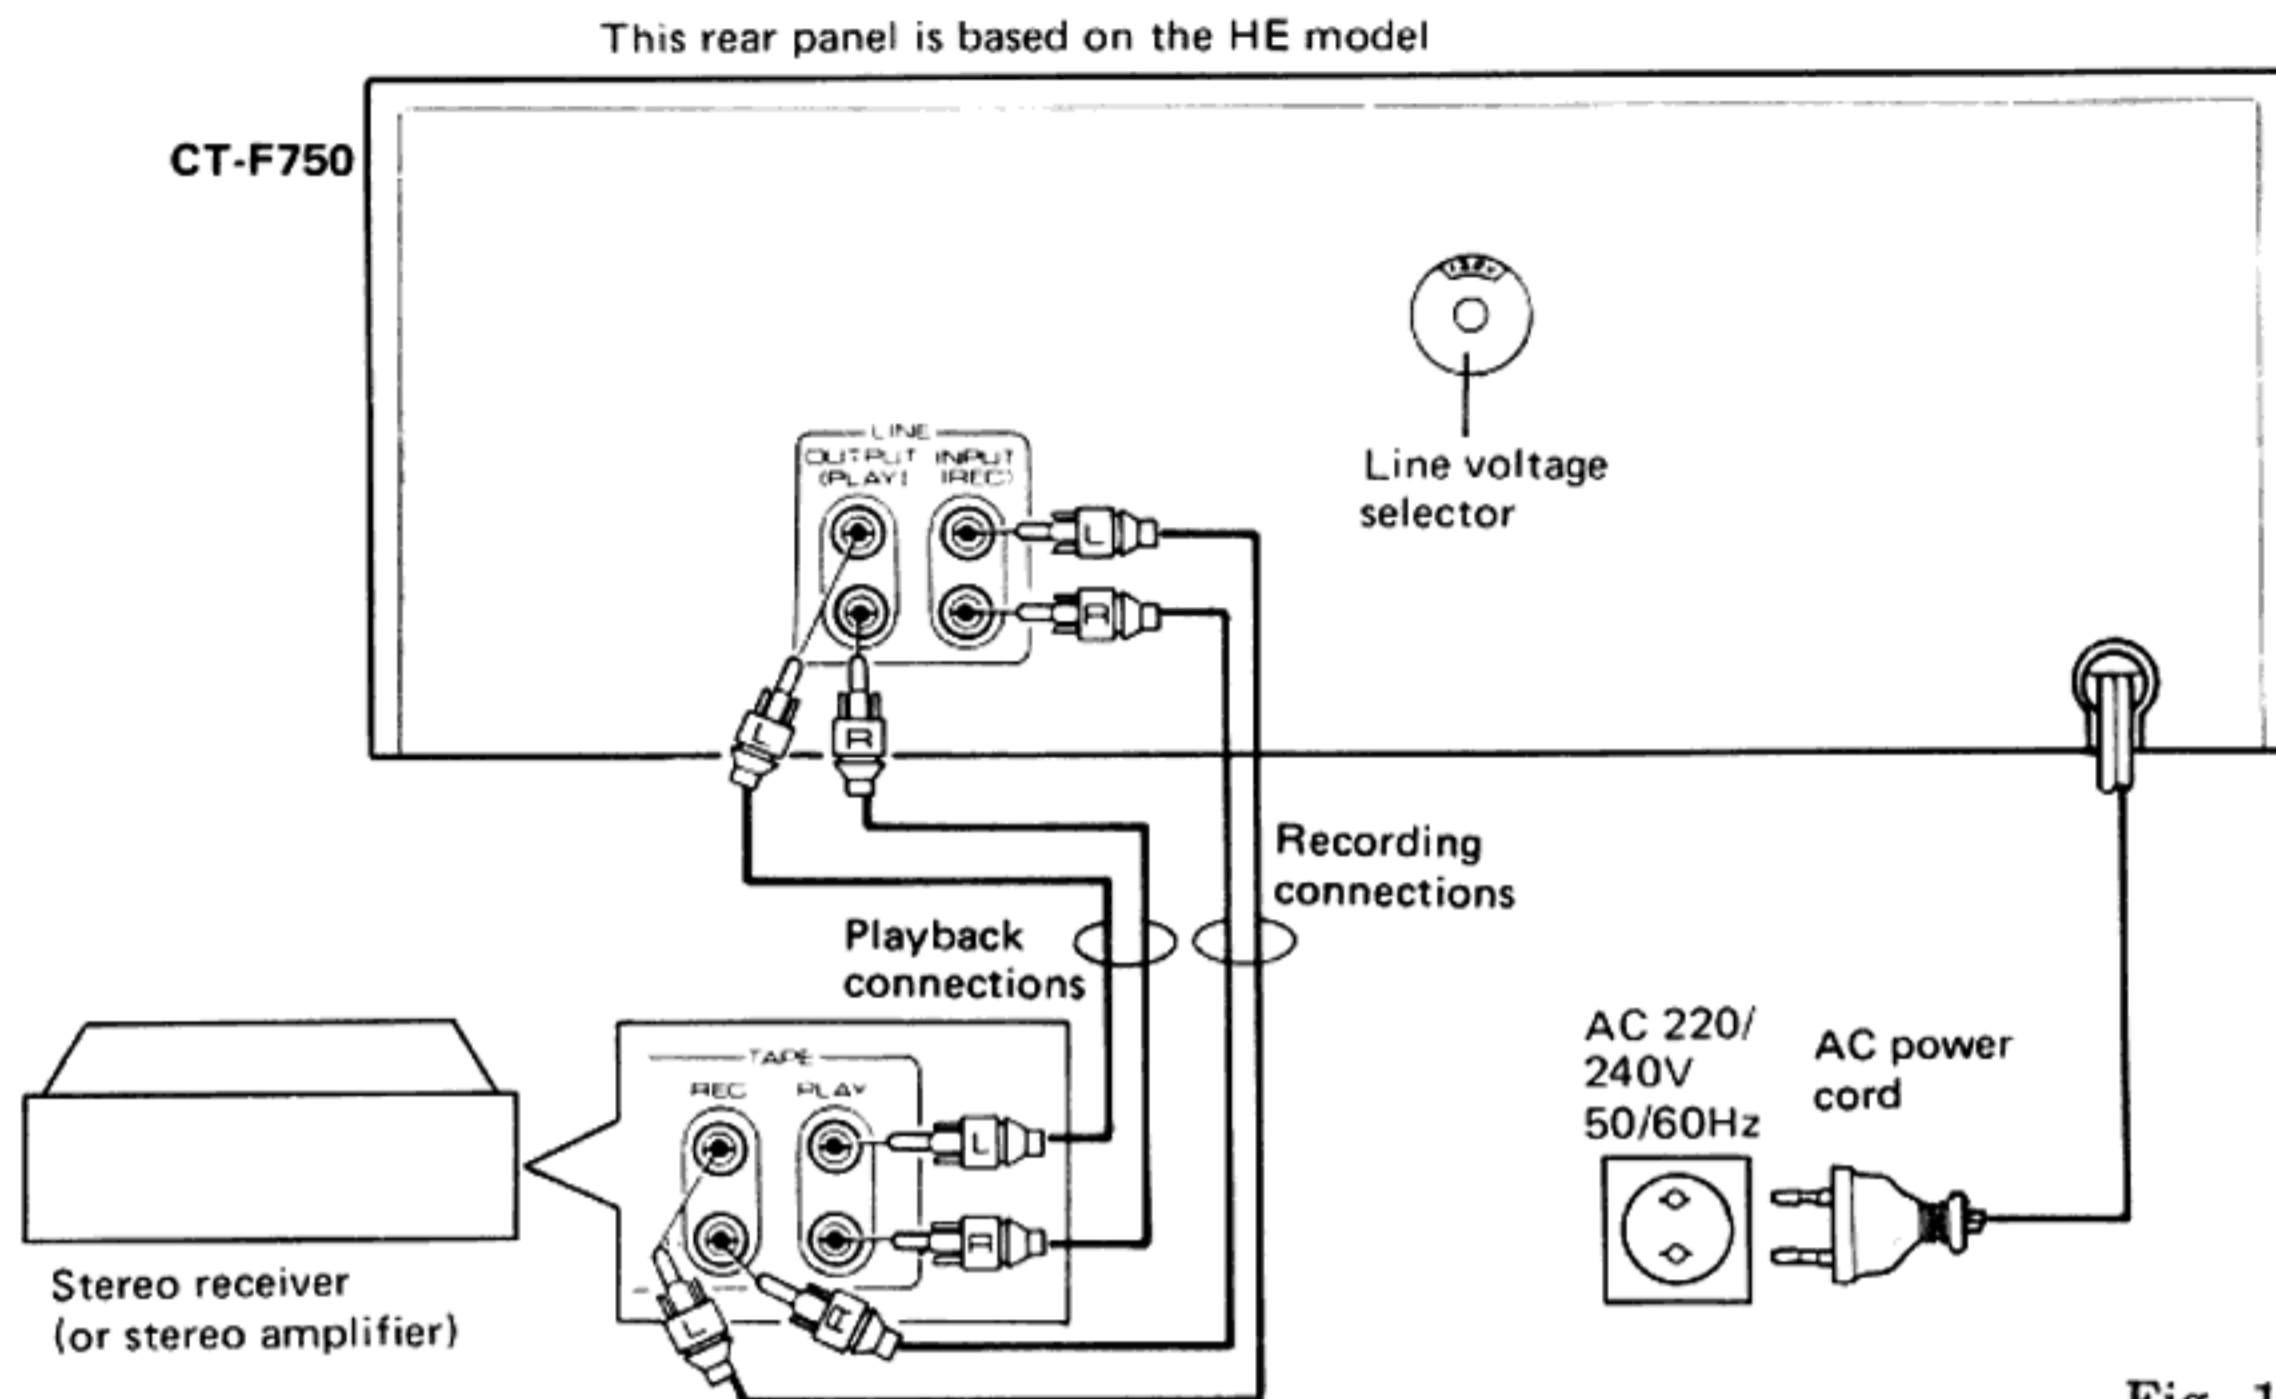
This rear panel is based on the HE model

CT-F750

LINE
OUTPUT (PLAY)
INPUT (REC)

L
R
L
R

Line voltage selector

Recording connections

Playback connections

TAPE
REC
PLAY

L
R
L
R

Stereo receiver (or stereo amplifier)

AC 220/ 240V 50/60Hz

AC power cord

Fig. 1